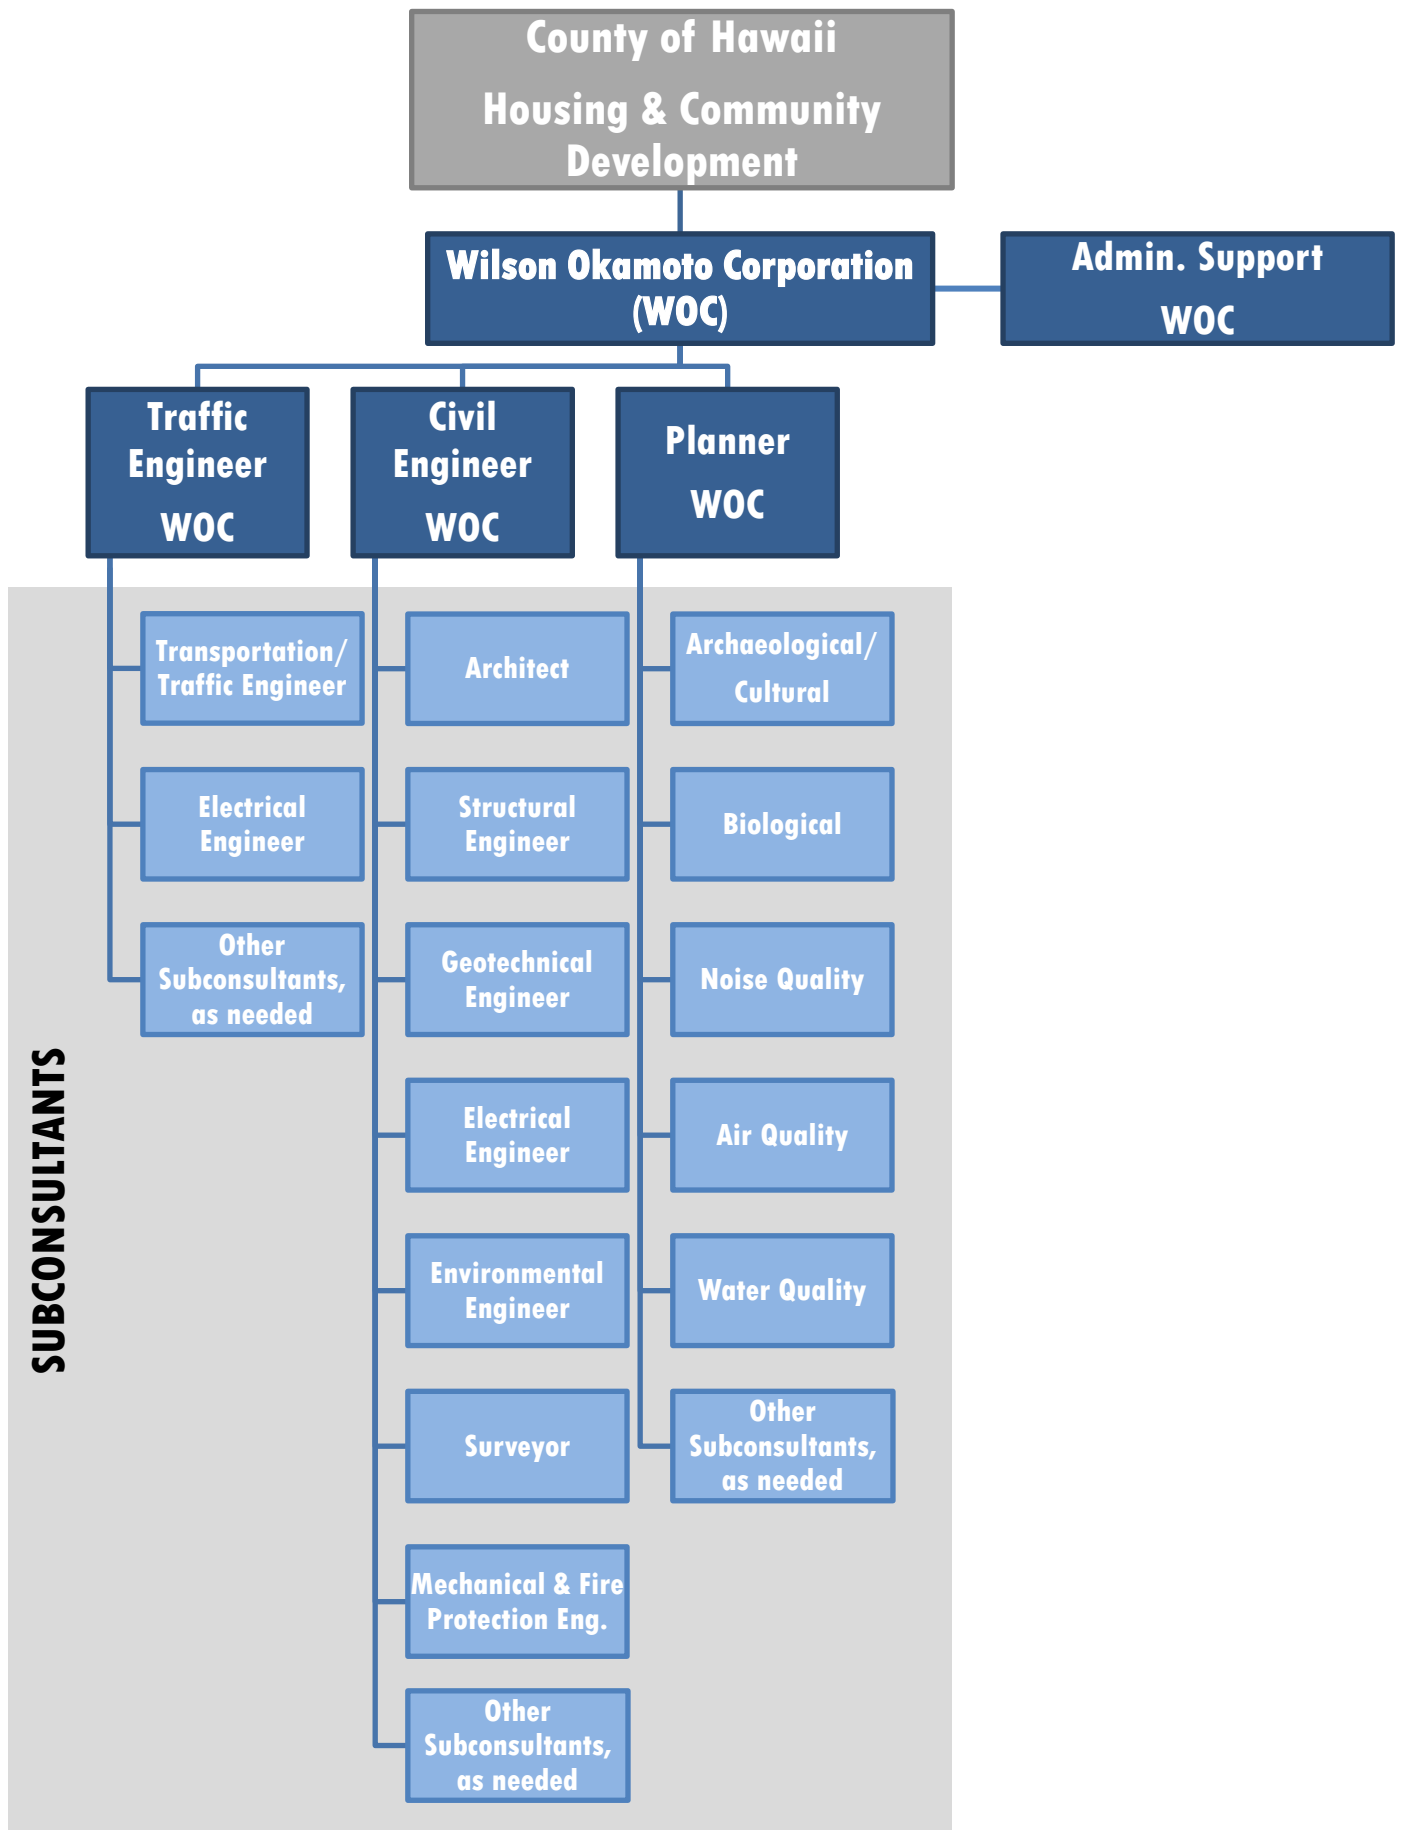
County of Hawaii
Housing & Community Development

Wilson Okamoto Corporation (WOC)

Admin. Support WOC

Traffic Engineer WOC

Civil Engineer WOC

Planner WOC

SUBCONSULTANTS

Transportation/ Traffic Engineer

Electrical Engineer

Other Subconsultants, as needed

Architect

Structural Engineer

Geotechnical Engineer

Electrical Engineer

Environmental Engineer

Surveyor

Mechanical & Fire Protection Eng.

Other Subconsultants, as needed

Archaeological/ Cultural

Biological

Noise Quality

Air Quality

Water Quality

Other Subconsultants, as needed